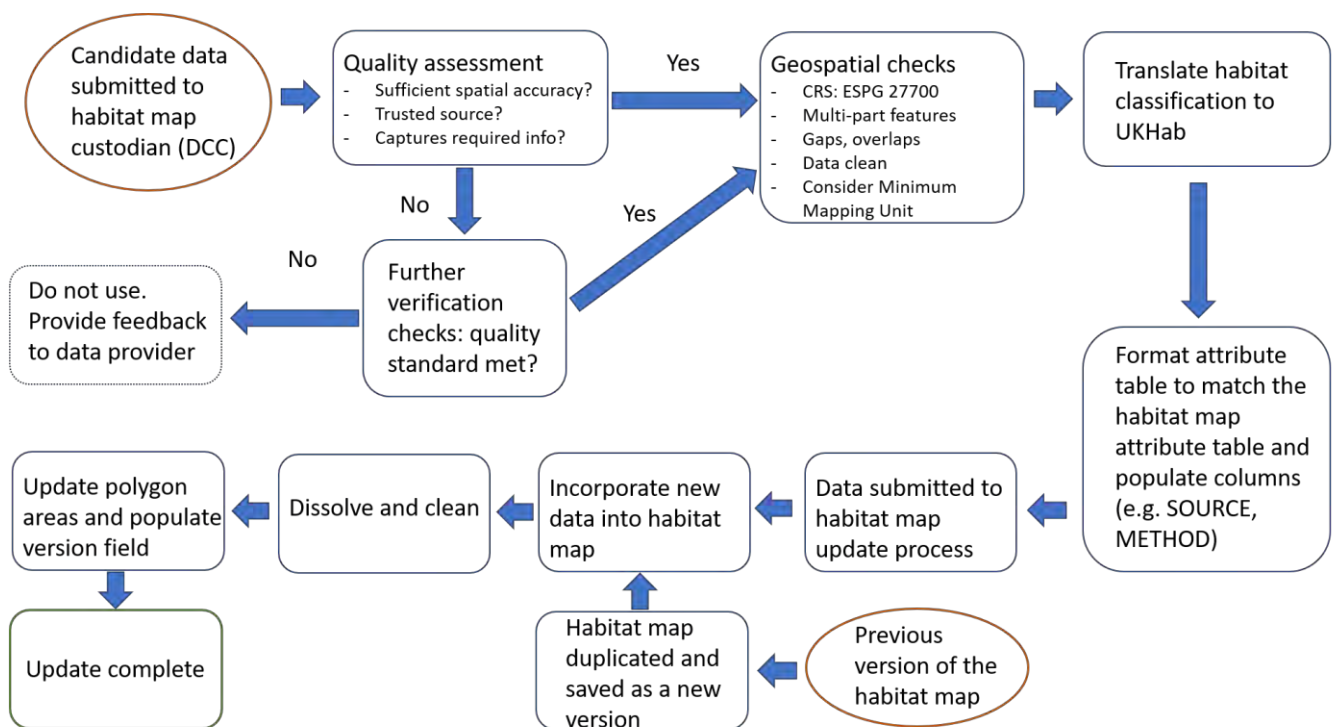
Candidate data submitted to habitat map custodian (DCC)

Quality assessment
- Sufficient spatial accuracy?
- Trusted source?
- Captures required info?

Yes

Geospatial checks
- CRS: ESPG 27700
- Multi-part features
- Gaps, overlaps
- Data clean
- Consider Minimum Mapping Unit

Translate habitat classification to UKHab

No

Yes

No

Further verification checks: quality standard met?

Do not use. Provide feedback to data provider

Format attribute table to match the habitat map attribute table and populate columns (e.g. SOURCE, METHOD)

Update polygon areas and populate version field

Dissolve and clean

Incorporate new data into habitat map

Data submitted to habitat map update process

Update complete

Habitat map duplicated and saved as a new version

Previous version of the habitat map